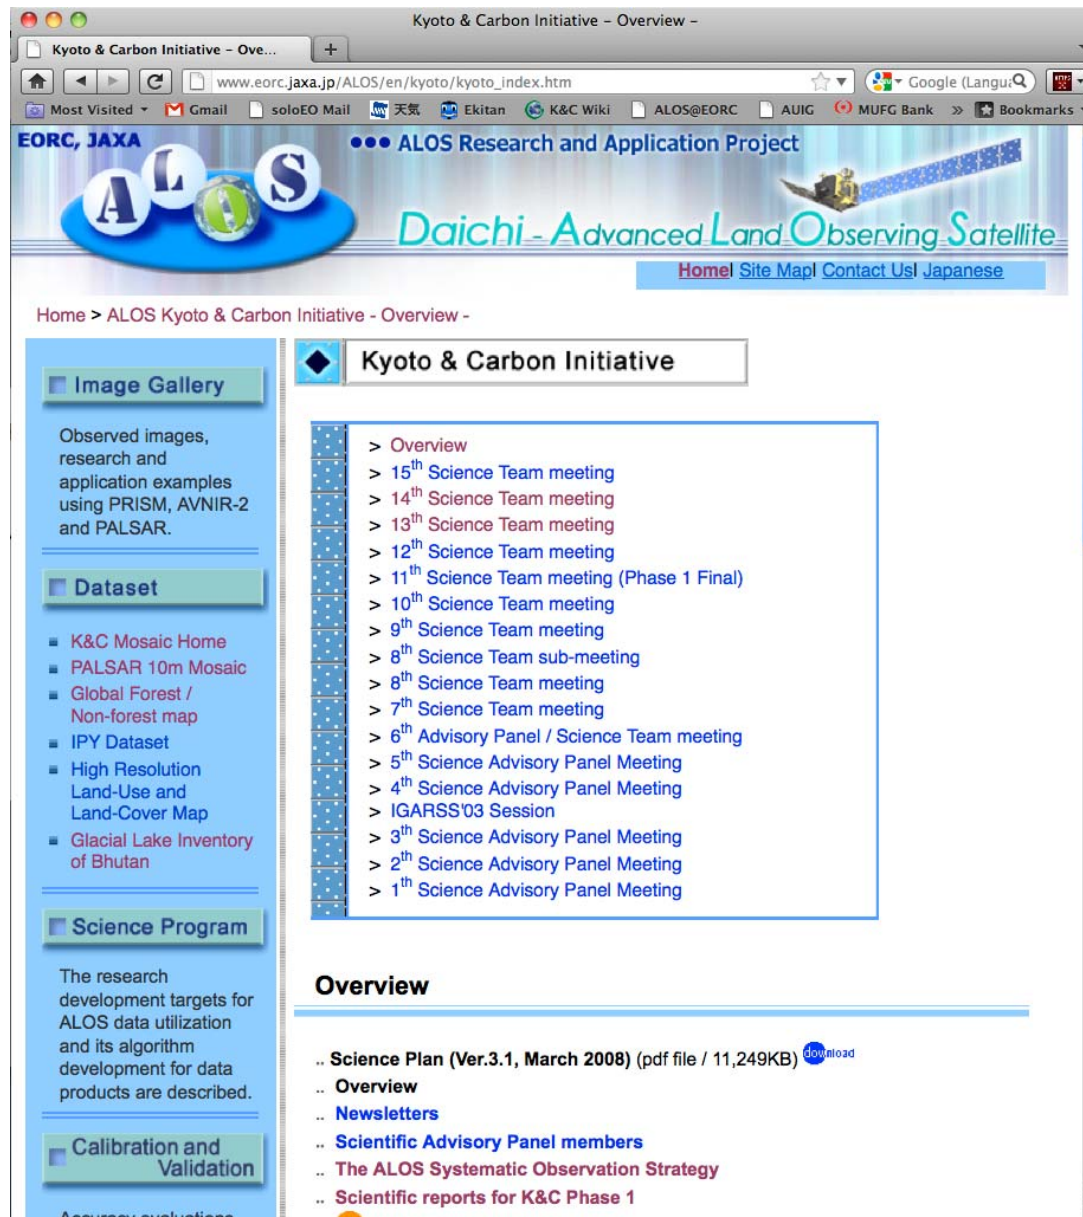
Kyoto & Carbon Initiative – Overview –

Kyoto & Carbon Initiative – Ove...

www.eorc.jaxa.jp/ALOS/en/kyoto/kyoto_index.htm

Google (Langu

Most Visited Gmail soloEO Mail 天気 Ekitan K&C Wiki ALOS@EORC AUIG MUFG Bank » Bookmarks

EORC, JAXA

ALOS

ALOS Research and Application Project

Daichi - Advanced Land Observing Satellite

Home | Site Map | Contact Us | Japanese

Home > ALOS Kyoto & Carbon Initiative - Overview -

Image Gallery

Observed images, research and application examples using PRISM, AVNIR-2 and PALSAR.

Dataset

- K&C Mosaic Home
- PALSAR 10m Mosaic
- Global Forest / Non-forest map
- IPY Dataset
- High Resolution Land-Use and Land-Cover Map
- Glacial Lake Inventory of Bhutan

Science Program

The research development targets for ALOS data utilization and its algorithm development for data products are described.

Calibration and Validation

Kyoto & Carbon Initiative

> Overview
> $15^{th}$ Science Team meeting
> $14^{th}$ Science Team meeting
> $13^{th}$ Science Team meeting
> $12^{th}$ Science Team meeting
> $11^{th}$ Science Team meeting (Phase 1 Final)
> $10^{th}$ Science Team meeting
> $9^{th}$ Science Team meeting
> $8^{th}$ Science Team sub-meeting
> $8^{th}$ Science Team meeting
> $7^{th}$ Science Team meeting
> $6^{th}$ Advisory Panel / Science Team meeting
> $5^{th}$ Science Advisory Panel Meeting
> $4^{th}$ Science Advisory Panel Meeting
> IGARSS'03 Session
> $3^{th}$ Science Advisory Panel Meeting
> $2^{th}$ Science Advisory Panel Meeting
> $1^{th}$ Science Advisory Panel Meeting

Overview

.. Science Plan (Ver.3.1, March 2008) (pdf file / 11,249KB) download
.. Overview
.. Newsletters
.. Scientific Advisory Panel members
.. The ALOS Systematic Observation Strategy
.. Scientific reports for K&C Phase 1